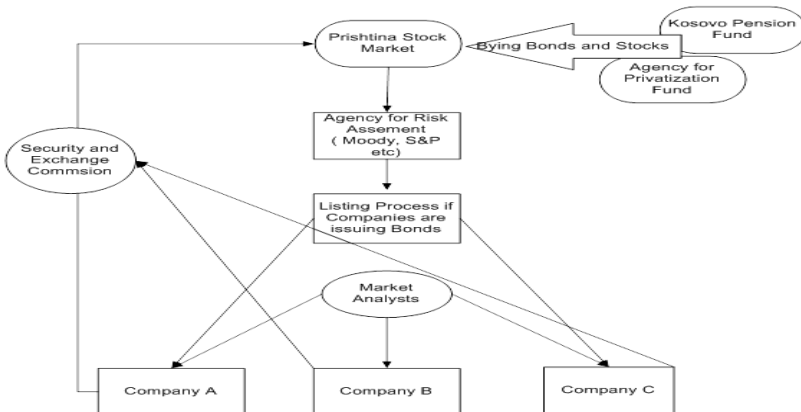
Prishtina Stock Market

Bying Bonds and Stocks

Kosovo Pension Fund

Agency for Privatization Fund

Agency for Risk Assement ( Moody, S&P etc)

Security and Exchange Commsion

Listing Process if Companies are issuing Bonds

Market Analysts

Company A

Company B

Company C